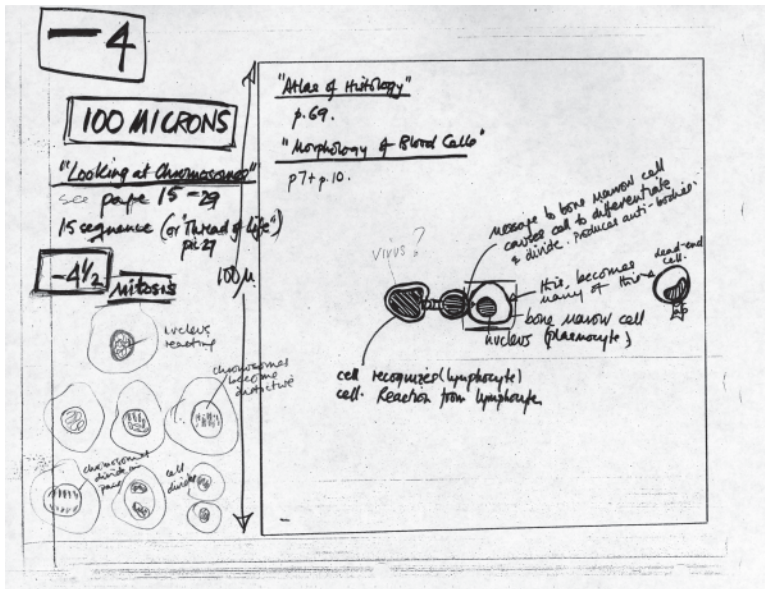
−4

100 MICRONS

"Looking at Chromosomes"
see page 15 – 29
15 sequence (or "Thread of life") p. 27

$-4\frac{1}{2}$ mitosis

100µ

nucleus reacting

chromosomes become distinctive

chromosomes divide in pairs

cell divides

"Atlas of Histology"
p. 69.
"Morphology of Blood Cells"
p7 + p. 10.

Virus?

message to bone marrow cell causes cell to differentiate & divide. Produces anti-bodies.

this, becomes many of these

dead-end cell.

bone marrow cell
nucleus (plasmocyte)

cell recognized (lymphocyte)
cell. Reaction from lymphocyte.